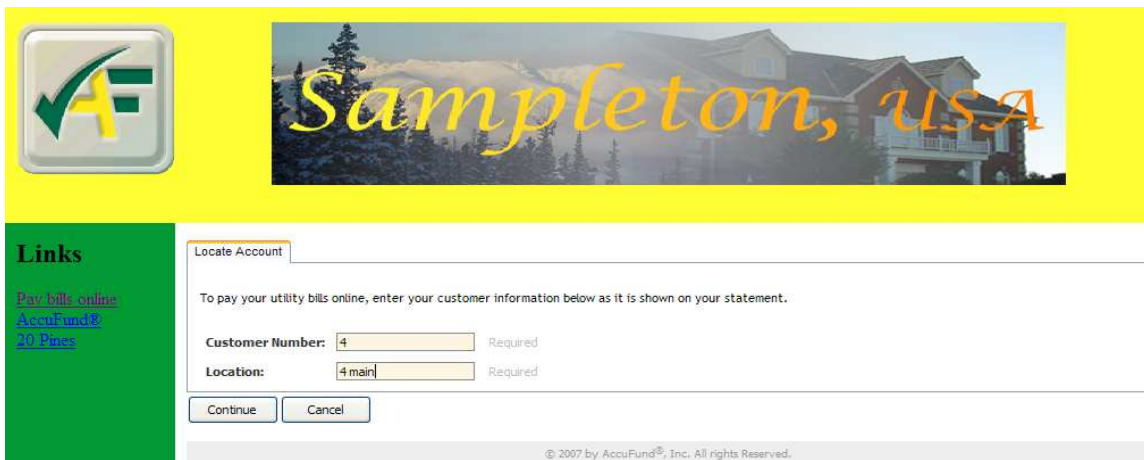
AF

Sampleton, USA

Links

Pay bills online
AccuFund®
20 Pines

Locate Account

To pay your utility bills online, enter your customer information below as it is shown on your statement.

Customer Number: 4 Required

Location: 4 main Required

Continue Cancel

© 2007 by AccuFund®, Inc. All rights Reserved.